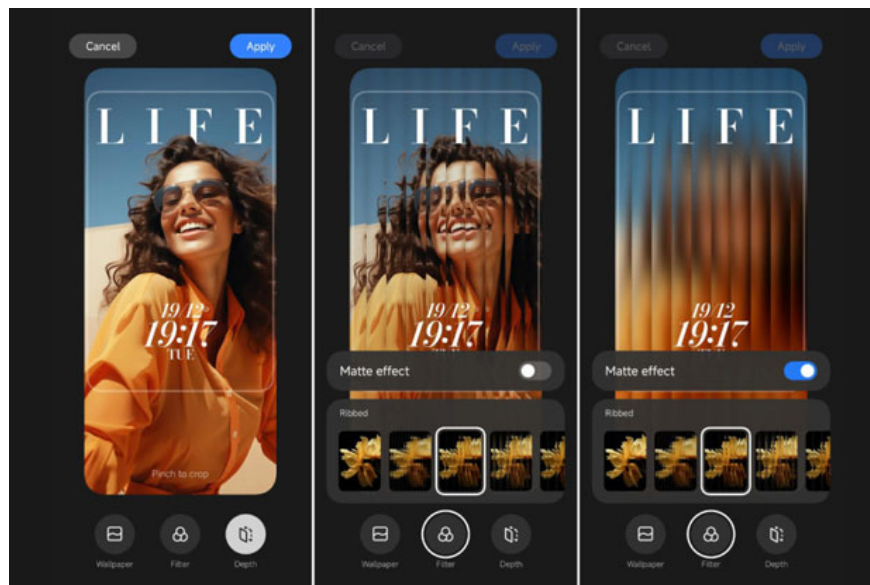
Cancel Apply

LIFE

19/12
19:17
TUE

Pinch to crop

Wallpaper Filter Depth

Cancel Apply

LIFE

19/12
19:17

Matte effect

Ribbed

Wallpaper Filter Depth

Cancel Apply

LIFE

19/12
19:17

Matte effect

Ribbed

Wallpaper Filter Depth